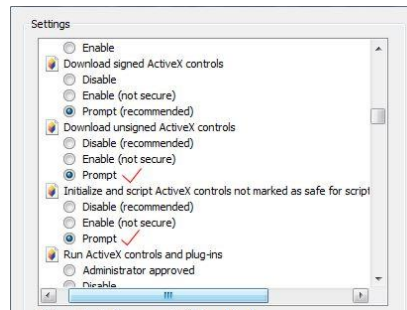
Settings

Enable
Download signed ActiveX controls
Disable
Enable (not secure)
Prompt (recommended)
Download unsigned ActiveX controls
Disable (recommended)
Enable (not secure)
Prompt
Initialize and script ActiveX controls not marked as safe for script
Disable (recommended)
Enable (not secure)
Prompt
Run ActiveX controls and plug-ins
Administrator approved
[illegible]